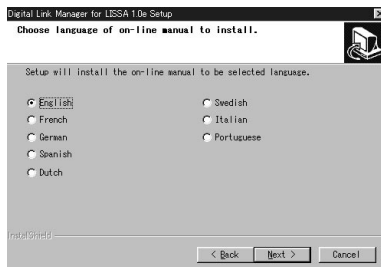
Digital Link Manager for LISSA 1.0e Setup

Choose language of on-line manual to install.

Setup will install the on-line manual to be selected language.

English
French
German
Spanish
Dutch

Swedish
Italian
Portuguese

InstallShield

< Back
Next >
Cancel